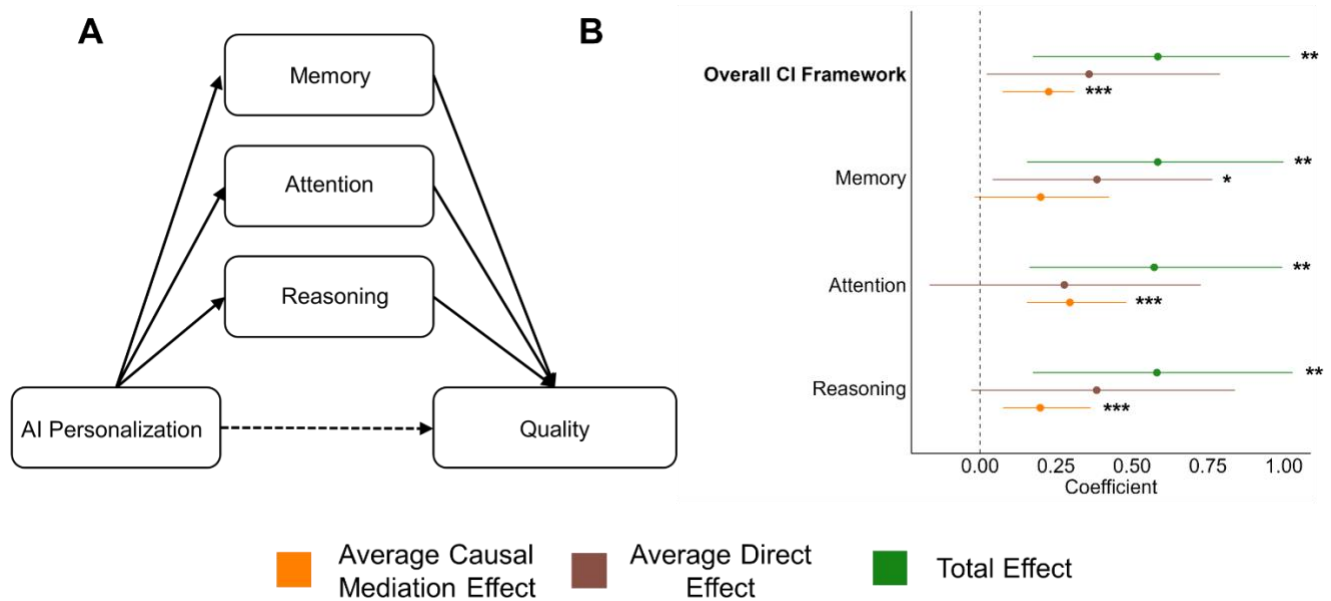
A

Memory

Attention

Reasoning

AI Personalization

Quality

B

Overall CI Framework

**

***

Memory

**

*

Attention

**

***

Reasoning

**

***

0.00 0.25 0.50 0.75 1.00

Coefficient

Average Causal Mediation Effect

Average Direct Effect

Total Effect